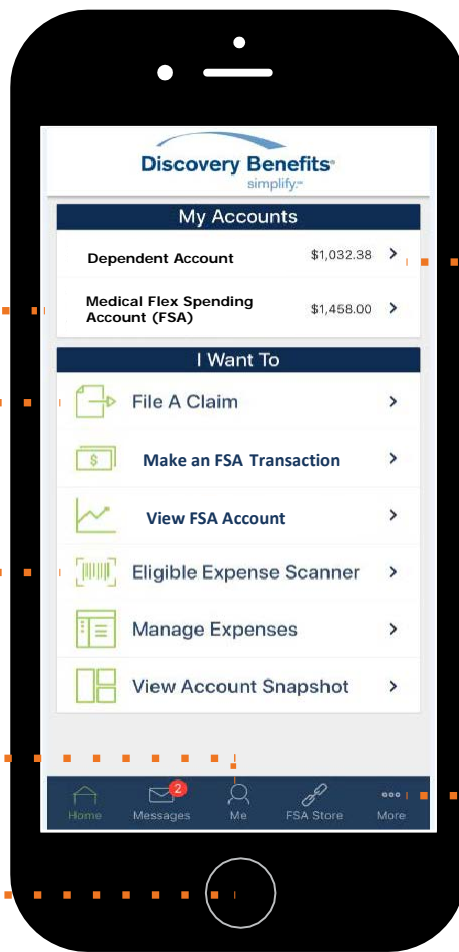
Discovery Benefits®
simplify.™

My Accounts

Dependent Account $1,032.38 >

Medical Flex Spending Account (FSA) $1,458.00 >

I Want To

File A Claim >

$

Make an FSA Transaction >

View FSA Account >

Eligible Expense Scanner >

Manage Expenses >

View Account Snapshot >

Home

2

Messages

Me

FSA Store

More